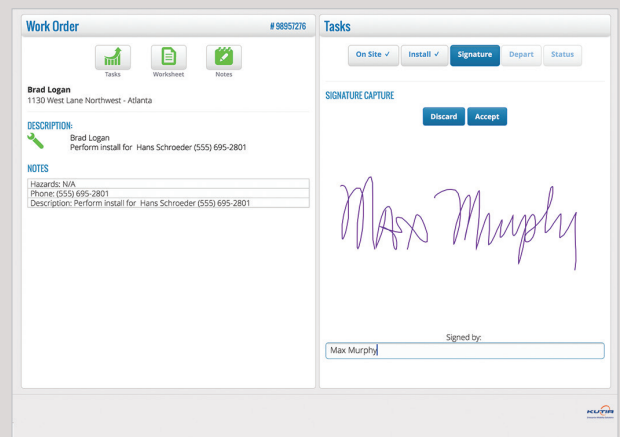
Work Order
# 98957276

Tasks
Worksheet
Notes

Brad Logan
1130 West Lane Northwest - Atlanta

DESCRIPTION:
Brad Logan
Perform install for Hans Schroeder (555) 695-2801

NOTES
Hazards: N/A
Phone: (555) 695-2801
Description: Perform install for Hans Schroeder (555) 695-2801

Tasks

On Site ✓
Install ✓
Signature
Depart
Status

SIGNATURE CAPTURE

Discard
Accept

Max Murphy

Signed by:
Max Murphy

KUTIR